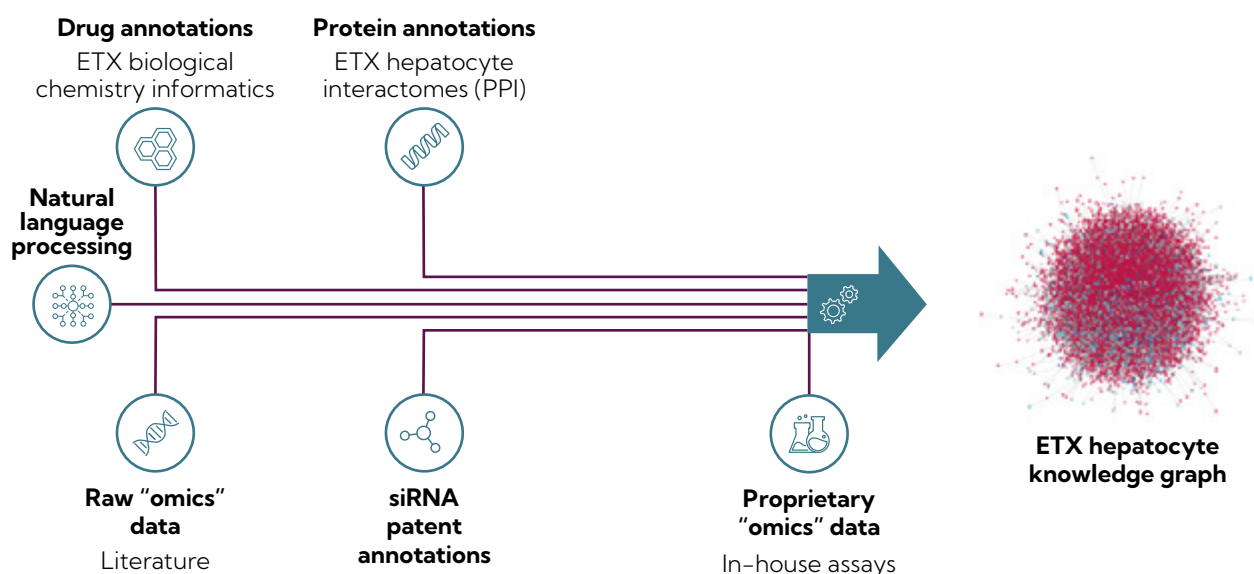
Drug annotations
ETX biological chemistry informatics

Protein annotations
ETX hepatocyte interactomes (PPI)

Natural language processing

Raw "omics" data
Literature

siRNA patent annotations

Proprietary "omics" data
In-house assays

ETX hepatocyte knowledge graph